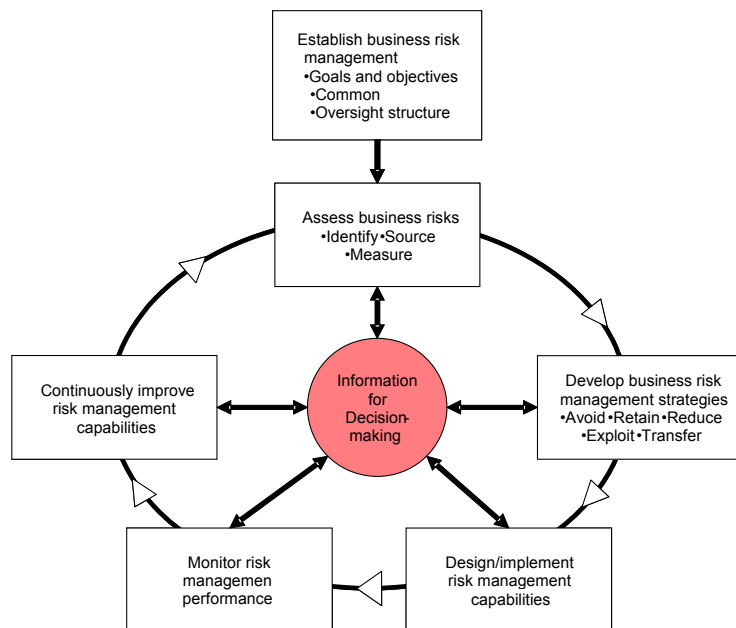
Establish business risk management
•Goals and objectives
•Common
•Oversight structure

Assess business risks
•Identify•Source
•Measure

Continuously improve risk management capabilities

Information for Decision-making

Develop business risk management strategies
•Avoid•Retain•Reduce
•Exploit•Transfer

Monitor risk managemen performance

Design/implement risk management capabilities